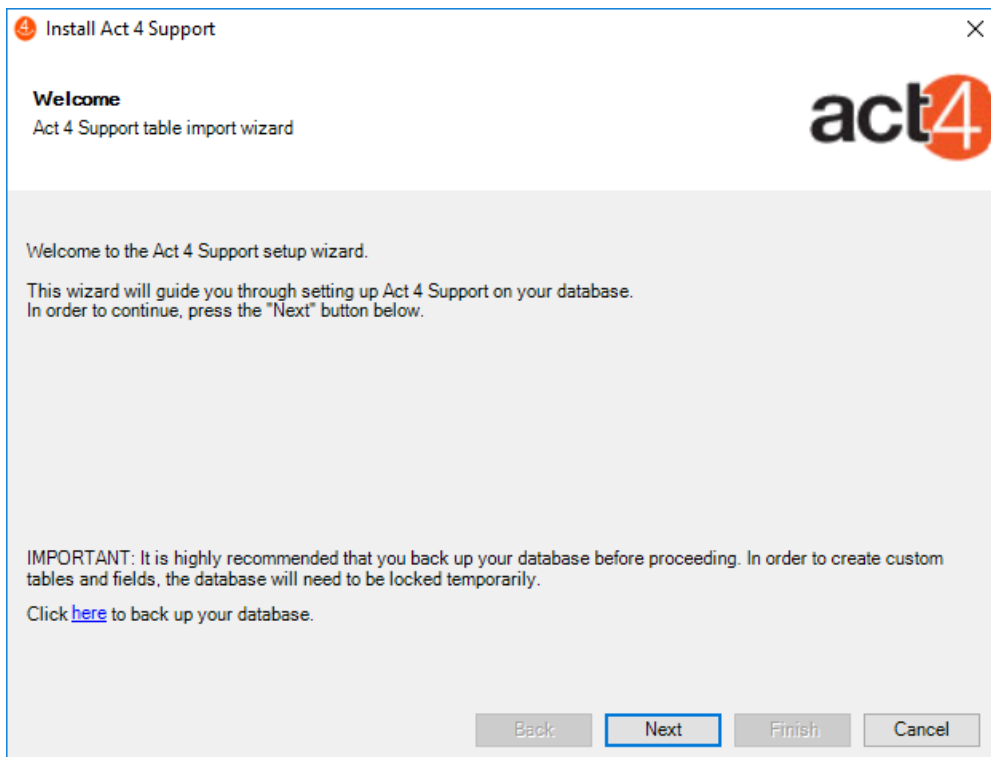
Install Act 4 Support

Welcome
Act 4 Support table import wizard

act4

Welcome to the Act 4 Support setup wizard.

This wizard will guide you through setting up Act 4 Support on your database.
In order to continue, press the "Next" button below.

IMPORTANT: It is highly recommended that you back up your database before proceeding. In order to create custom tables and fields, the database will need to be locked temporarily.

Click here to back up your database.

Back Next Finish Cancel